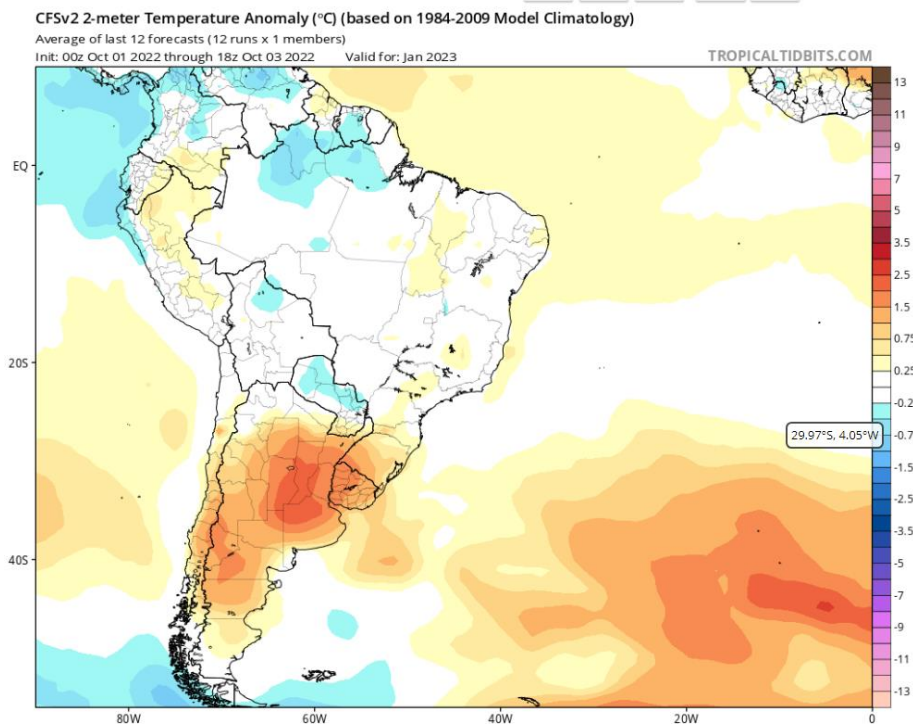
CFSv2 2-meter Temperature Anomaly (°C) (based on 1984-2009 Model Climatology)
Average of last 12 forecasts (12 runs x 1 members)
Init: 00z Oct 01 2022 through 18z Oct 03 2022 Valid for: Jan 2023

TROPICALTIDBITS.COM

EQ
20S
40S
80W
60W
40W
20W
0

29.97°S, 4.05°W

13
11
9
7
5
3.5
2.5
1.5
0.75
0.25
-0.2
-0.7
-1.5
-2.5
-3.5
-5
-7
-9
-11
-13